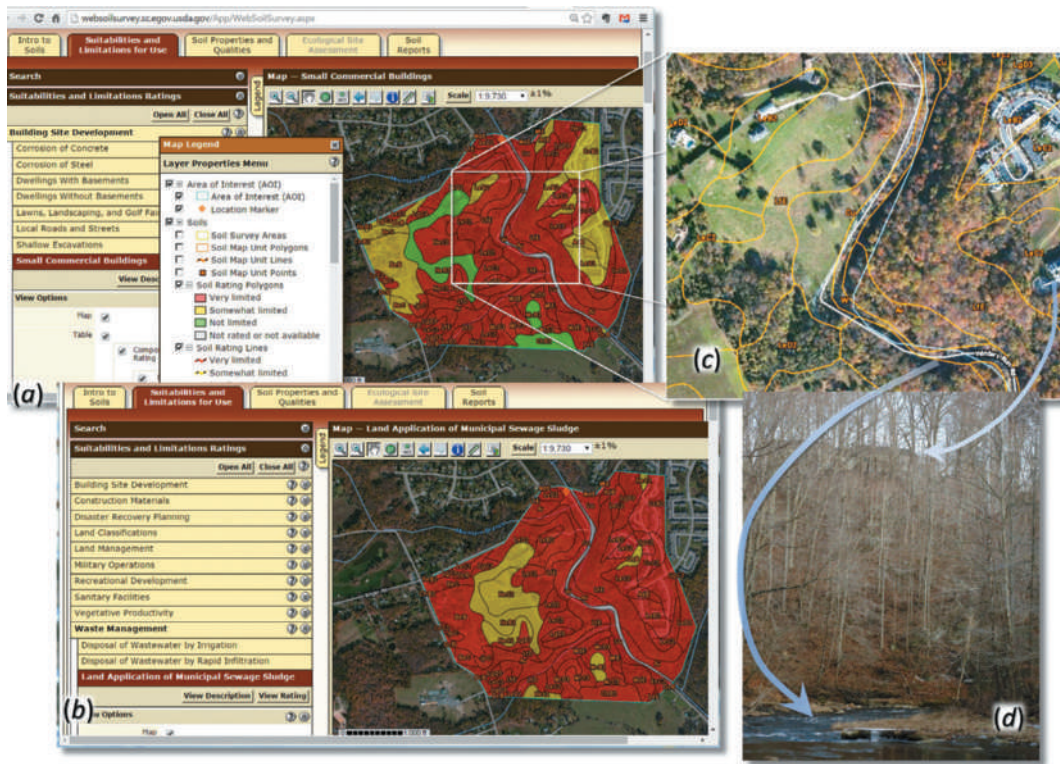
websoilsurvey.sc.egov.usda.gov/App/WebSoilSurvey.aspx

Intro to Soils
Suitabilities and Limitations for Use
Soil Properties and Qualities
Ecological Site Assessment
Soil Reports

Search
Suitabilities and Limitations Ratings
Open All
Close All
Building Site Development
Corrosion of Concrete
Corrosion of Steel
Dwellings With Basements
Dwellings Without Basements
Lawns, Landscaping, and Golf Fa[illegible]
Local Roads and Streets
Shallow Excavations
Small Commercial Buildings
View Desc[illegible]
View Options
Map
Table
Compo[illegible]
Rating

Map — Small Commercial Buildings
Legend
Scale 1:9,730 ±1%

Map Legend
Layer Properties Menu
Area of Interest (AOI)
Area of Interest (AOI)
Location Marker
Soils
Soil Survey Areas
Soil Map Unit Polygons
Soil Map Unit Lines
Soil Map Unit Points
Soil Rating Polygons
Very limited
Somewhat limited
Not limited
Not rated or not available
Soil Rating Lines
Very limited
Somewhat limited

(a)

Intro to Soils
Suitabilities and Limitations for Use
Soil Properties and Qualities
Ecological Site Assessment
Soil Reports

Search
Suitabilities and Limitations Ratings
Open All
Close All
Building Site Development
Construction Materials
Disaster Recovery Planning
Land Classifications
Land Management
Military Operations
Recreational Development
Sanitary Facilities
Vegetative Productivity
Waste Management
Disposal of Wastewater by Irrigation
Disposal of Wastewater by Rapid Infiltration
Land Application of Municipal Sewage Sludge
View Description
View Rating
(b)
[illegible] Options
Map

Map — Land Application of Municipal Sewage Sludge
Legend
Scale 1:9,730 ±1%

(c)

(d)